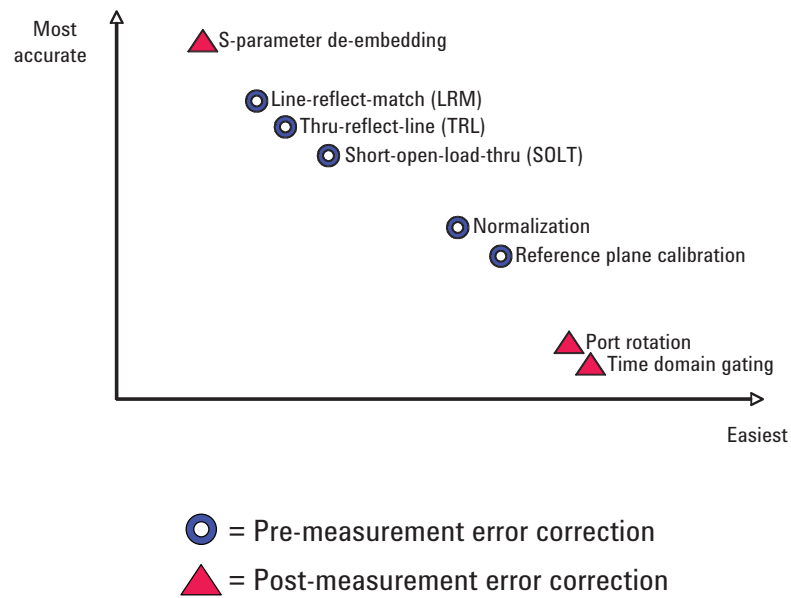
Most accurate

S-parameter de-embedding

Line-reflect-match (LRM)

Thru-reflect-line (TRL)

Short-open-load-thru (SOLT)

Normalization

Reference plane calibration

Port rotation

Time domain gating

Easiest

= Pre-measurement error correction

= Post-measurement error correction